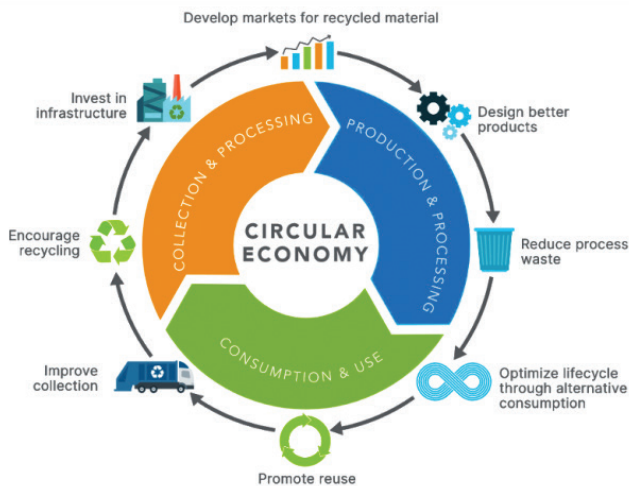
Develop markets for recycled material

Design better products

Reduce process waste

Optimize lifecycle through alternative consumption

Promote reuse

Improve collection

Encourage recycling

Invest in infrastructure

COLLECTION & PROCESSING

PRODUCTION & PROCESSING

CONSUMPTION & USE

CIRCULAR ECONOMY